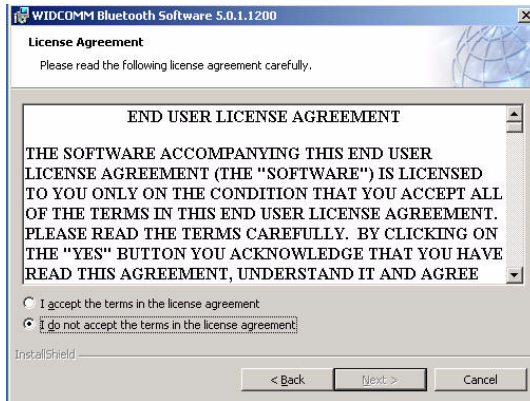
WIDCOMM Bluetooth Software 5.0.1.1200

License Agreement

Please read the following license agreement carefully.

END USER LICENSE AGREEMENT

THE SOFTWARE ACCOMPANYING THIS END USER LICENSE AGREEMENT (THE "SOFTWARE") IS LICENSED TO YOU ONLY ON THE CONDITION THAT YOU ACCEPT ALL OF THE TERMS IN THIS END USER LICENSE AGREEMENT. PLEASE READ THE TERMS CAREFULLY. BY CLICKING ON THE "YES" BUTTON YOU ACKNOWLEDGE THAT YOU HAVE READ THIS AGREEMENT, UNDERSTAND IT AND AGREE

I accept the terms in the license agreement

I do not accept the terms in the license agreement

InstallShield

< Back

Next >

Cancel